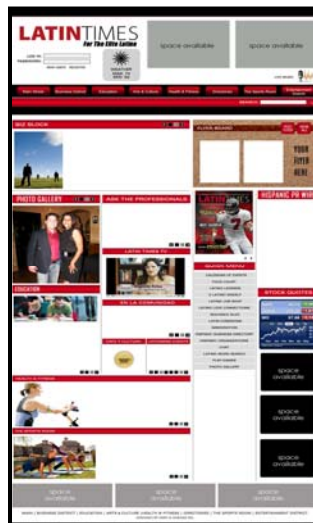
LATINTIMES
For The Elite Latino

LOG IN
PASSWORD

space available

space available

Main Street | Business District | Education | Arts & Culture | Health & Fitness | Directories | The Sports Room | Entertainment District

BIZ BLOCK

FLYER BOARD

YOUR FLYER HERE

PHOTO GALLERY

ASK THE PROFESSIONALS

LATIN TIMES TV

EN LA COMUNIDAD

HISPANIC PR WI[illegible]

LATIN TIMES

EDUCATION

HEALTH & FITNESS

THE SPORTS ROOM

STOCK QUOTES

space available

space available

space available

space available

space available

space available